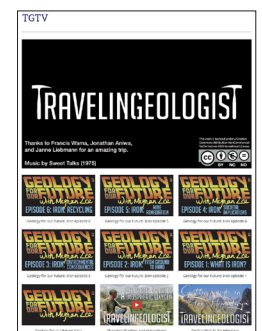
TGTV

TRAVELINGEOLOGIST

Thanks to Francis Wama, Jonathan Anwa, and Janne Liebmann for an amazing trip.

Music by Sweet Talks (1975)

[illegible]

GEOLOGY FOR OUR FUTURE with Morgan Lee
EPISODE 6: IRON: RECYCLING
Geology for our Future: Iron Episode 6

GEOLOGY FOR OUR FUTURE with Morgan Lee
EPISODE 5: IRON
Geology for our Future: Iron Episode 5

GEOLOGY FOR OUR FUTURE with Morgan Lee
EPISODE 4: IRON: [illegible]
Geology for our Future: Iron Episode 4

GEOLOGY FOR OUR FUTURE with Morgan Lee
EPISODE 3: IRON: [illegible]
Geology for our Future: Iron Episode 3

GEOLOGY FOR OUR FUTURE with Morgan Lee
EPISODE 2: IRON: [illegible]
Geology for our Future: Iron Episode 2

GEOLOGY FOR OUR FUTURE with Morgan Lee
EPISODE 1: WHAT IS IRON?
Geology for our Future: Iron Episode 1

GEOLOGY FOR OUR FUTURE
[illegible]

TRAVELINGEOLOGIST
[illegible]

TRAVELINGEOLOGIST
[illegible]